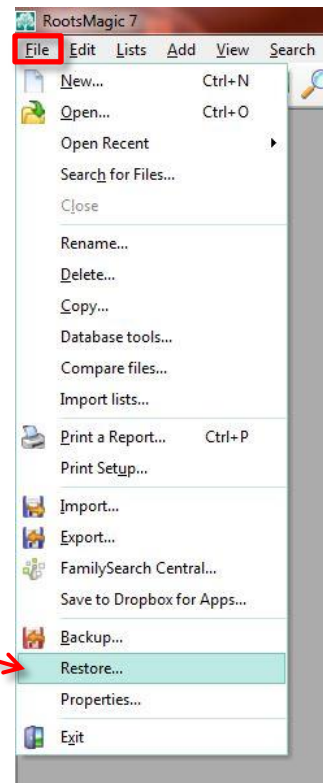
RootsMagic 7

File Edit Lists Add View Search

New... Ctrl+N
Open... Ctrl+O
Open Recent
Search for Files...
Close
Rename...
Delete...
Copy...
Database tools...
Compare files...
Import lists...
Print a Report... Ctrl+P
Print Setup...
Import...
Export...
FamilySearch Central...
Save to Dropbox for Apps...
Backup...
Restore...
Properties...
Exit